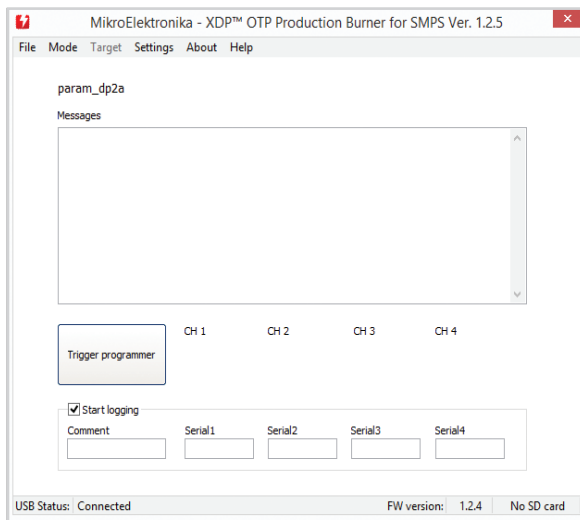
MikroElektronika - XDP™ OTP Production Burner for SMPS Ver. 1.2.5

File Mode Target Settings About Help

param_dp2a

Messages

Trigger programmer

CH 1 CH 2 CH 3 CH 4

Start logging

Comment Serial1 Serial2 Serial3 Serial4

USB Status: Connected FW version: 1.2.4 No SD card